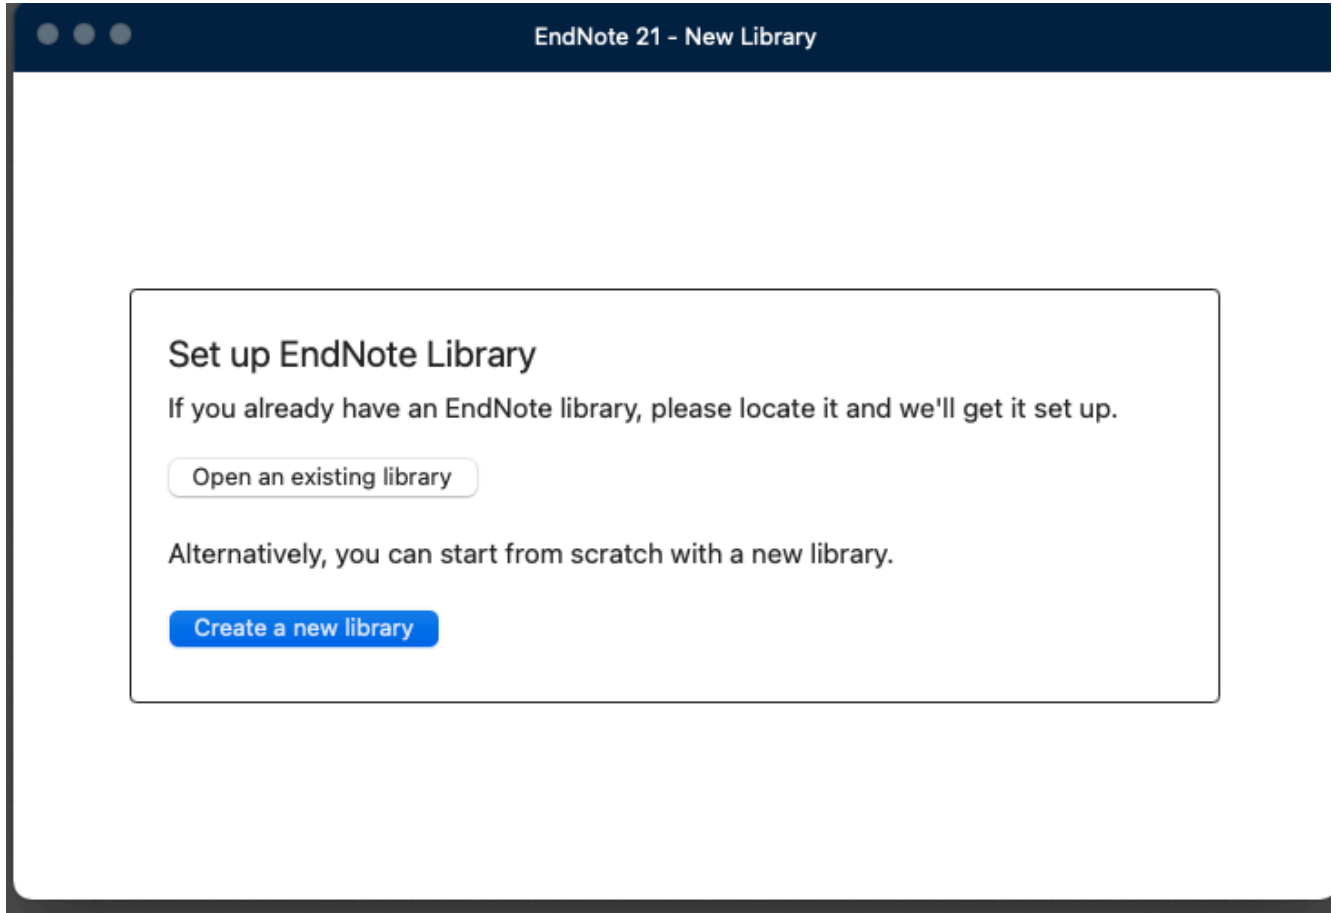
EndNote 21 - New Library

Set up EndNote Library

If you already have an EndNote library, please locate it and we'll get it set up.

Open an existing library

Alternatively, you can start from scratch with a new library.

Create a new library